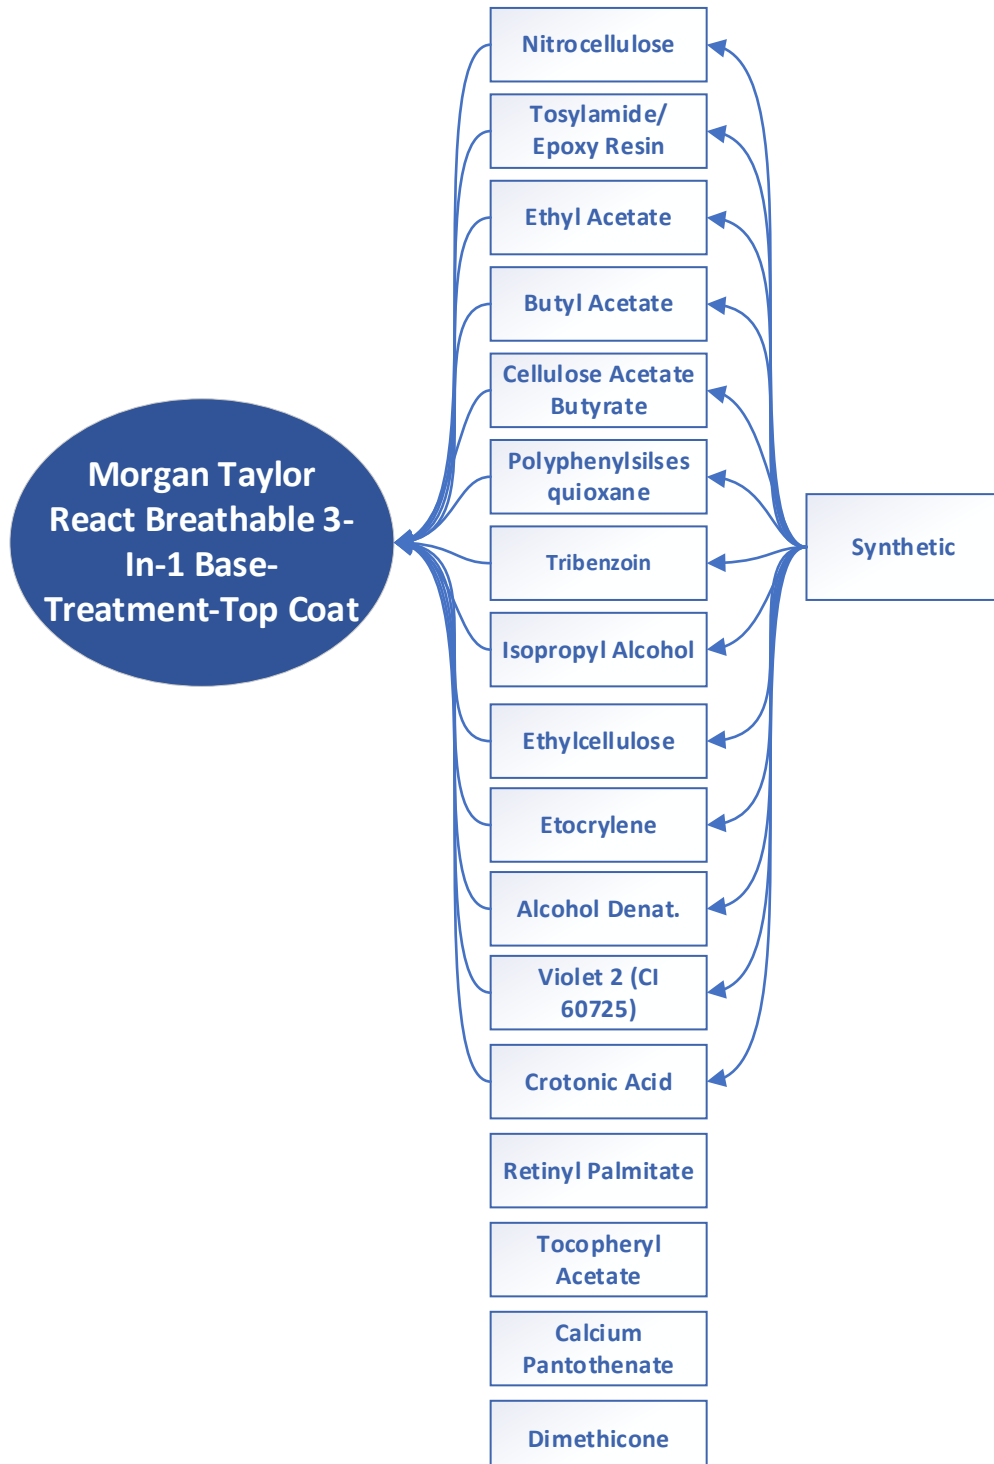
Morgan Taylor React Breathable 3-In-1 Base-Treatment-Top Coat

Nitrocellulose

Tosylamide/ Epoxy Resin

Ethyl Acetate

Butyl Acetate

Cellulose Acetate Butyrate

Polyphenylsilses quioxane

Tribenzoin

Isopropyl Alcohol

Ethylcellulose

Etocrylene

Alcohol Denat.

Violet 2 (CI 60725)

Crotonic Acid

Retinyl Palmitate

Tocopheryl Acetate

Calcium Pantothenate

Dimethicone

Synthetic